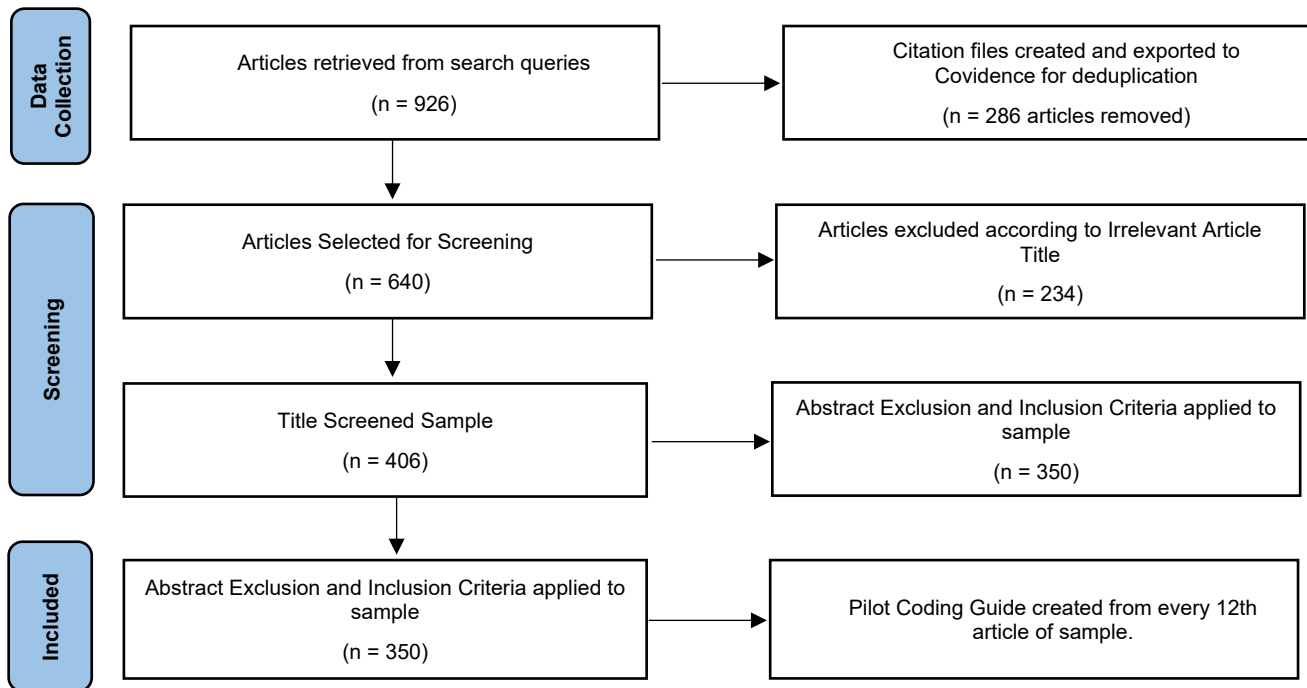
Data Collection

Articles retrieved from search queries

(n = 926)

Citation files created and exported to Covidence for deduplication

(n = 286 articles removed)

Screening

Articles Selected for Screening

(n = 640)

Articles excluded according to Irrelevant Article Title

(n = 234)

Title Screened Sample

(n = 406)

Abstract Exclusion and Inclusion Criteria applied to sample

(n = 350)

Included

Abstract Exclusion and Inclusion Criteria applied to sample

(n = 350)

Pilot Coding Guide created from every 12th article of sample.